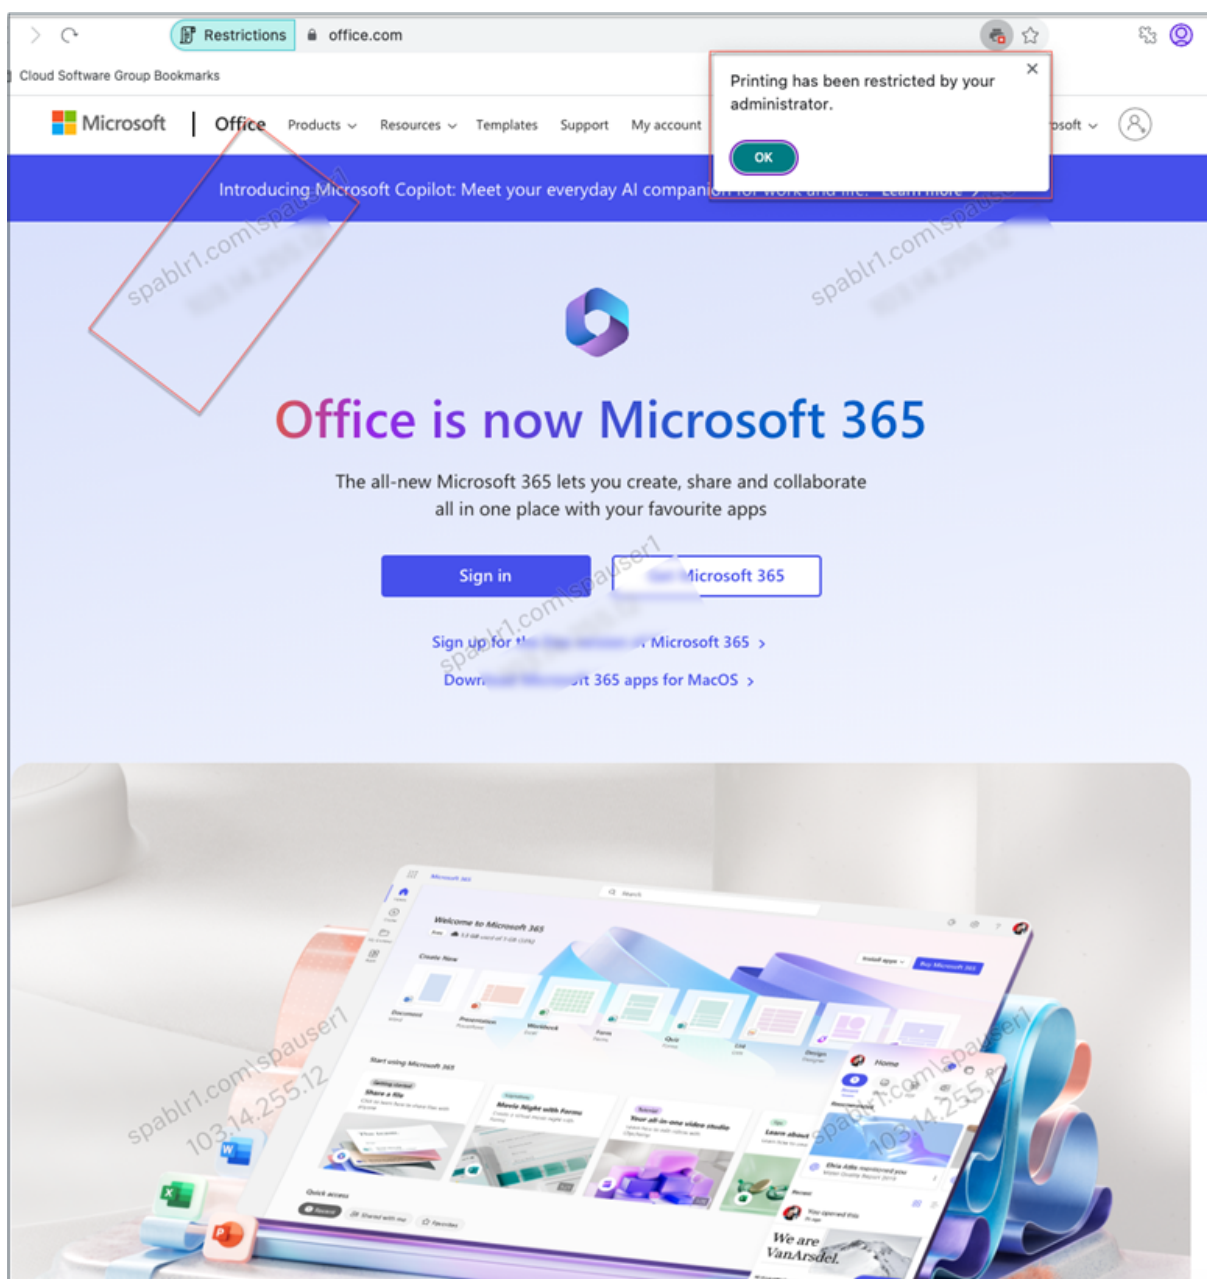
Restrictions office.com

Cloud Software Group Bookmarks

Printing has been restricted by your administrator.

OK

Microsoft | Office Products Resources Templates Support My account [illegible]osoft

Introducing Microsoft Copilot: Meet your everyday AI companion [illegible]

spablr1.com\spauser1

Office is now Microsoft 365

The all-new Microsoft 365 lets you create, share and collaborate all in one place with your favourite apps

Sign in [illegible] Microsoft 365

Sign up for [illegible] Microsoft 365 >

Down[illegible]ft 365 apps for MacOS >

Welcome to Microsoft 365

Home

We are VanArsdel.

spablr1.com\spauser1
103.14.255.12